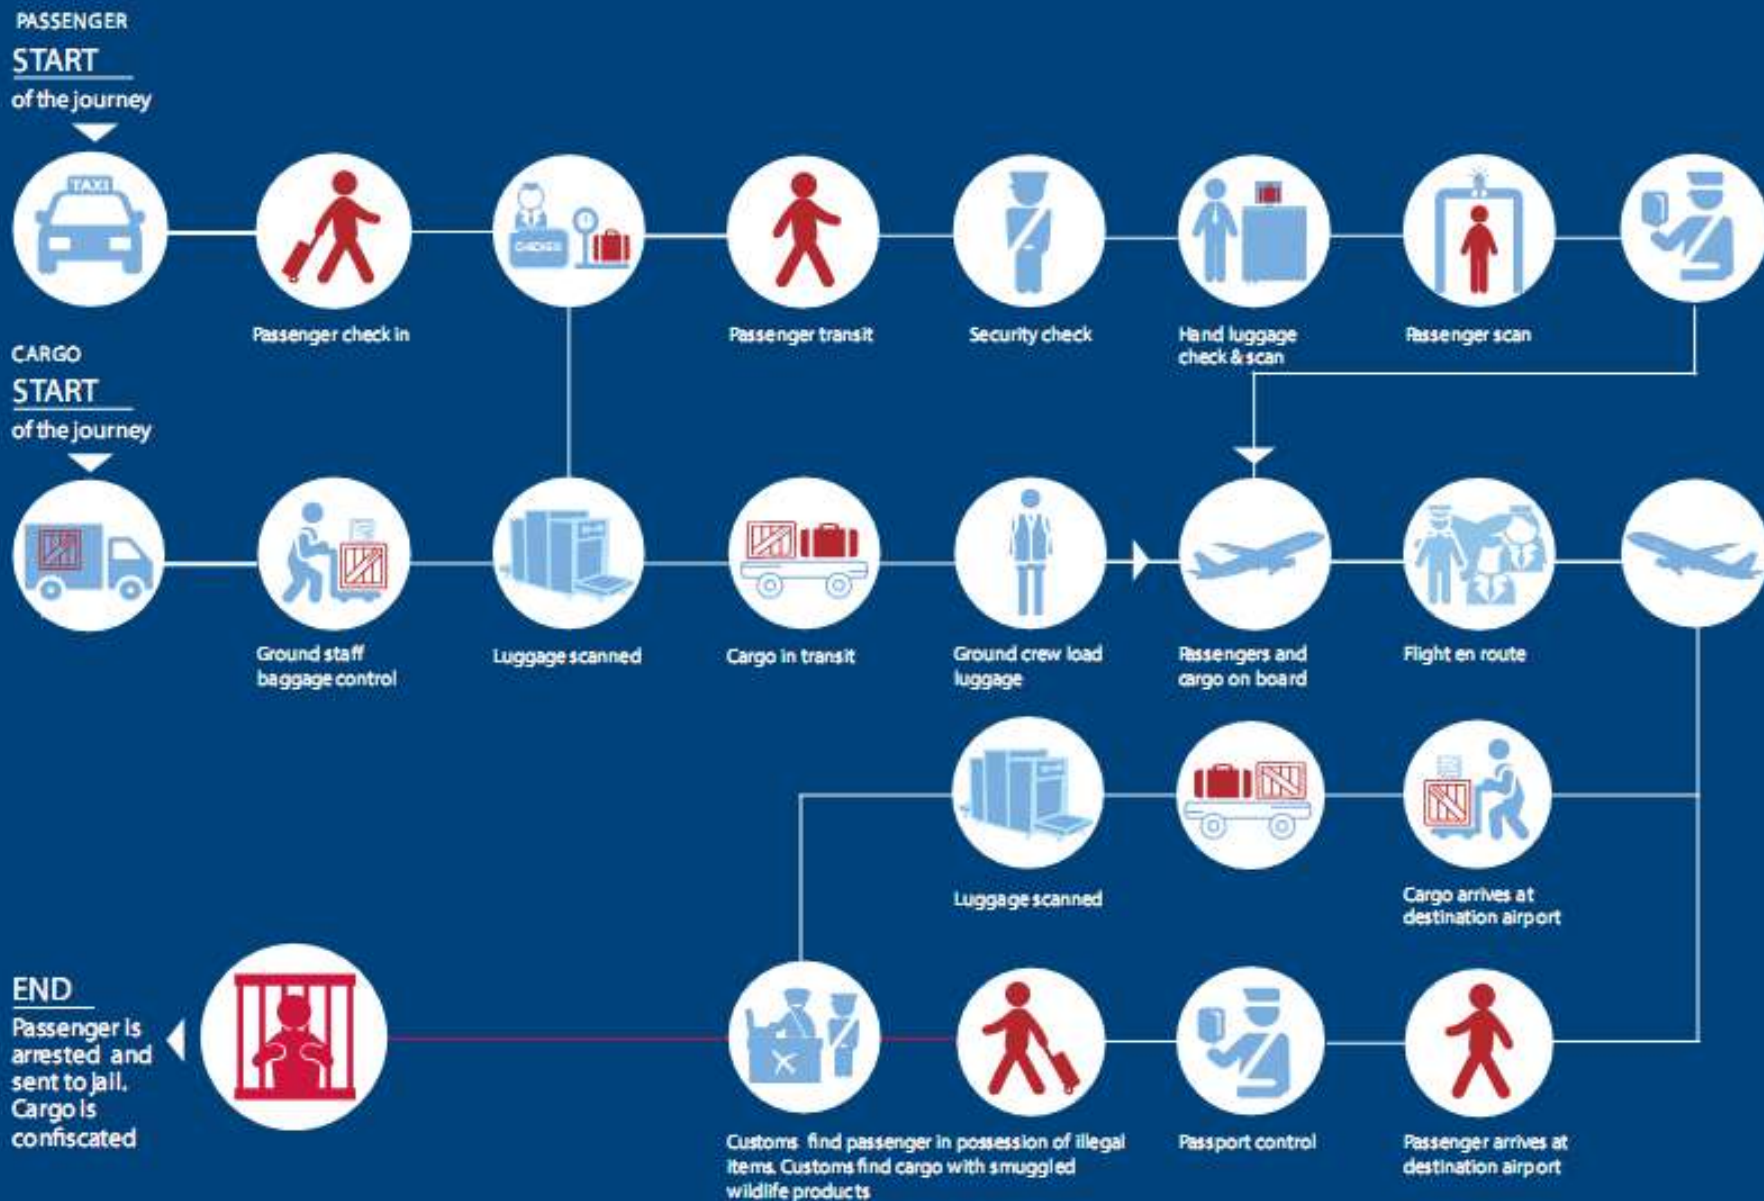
PASSENGER
START
of the journey

TAXI

Passenger check in

CHECK-IN

Passenger transit

Security check

Hand luggage check & scan

Passenger scan

CARGO
START
of the journey

Ground staff baggage control

Luggage scanned

Cargo in transit

Ground crew load luggage

Passengers and cargo on board

Flight en route

Luggage scanned

Cargo arrives at destination airport

END
Passenger is arrested and sent to jail. Cargo is confiscated

Customs find passenger in possession of illegal items. Customs find cargo with smuggled wildlife products

Passport control

Passenger arrives at destination airport